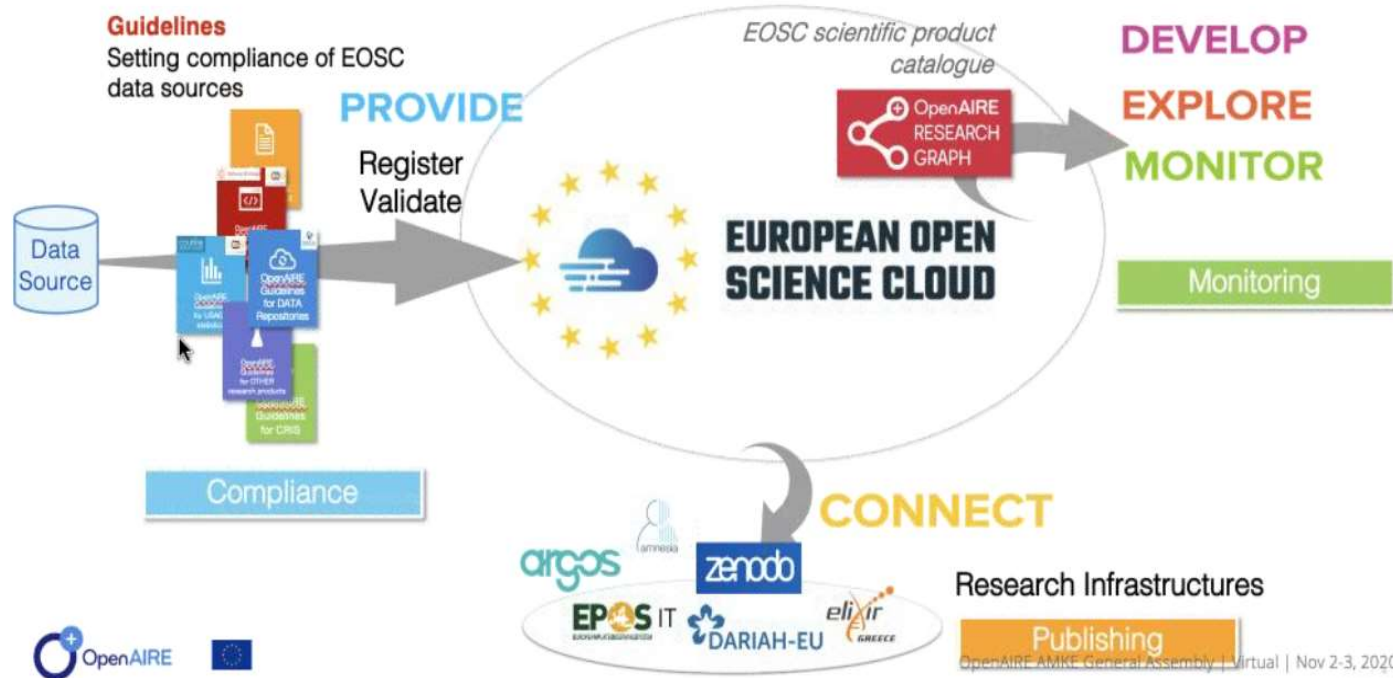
Guidelines
Setting compliance of EOSC data sources

PROVIDE
Register
Validate

Data Source

OpenAIRE Guidelines for USAGE statistics

OpenAIRE Guidelines for DATA Repositories

OpenAIRE Guidelines for OTHER research products

OpenAIRE Guidelines for CRIS

Compliance

EOSC scientific product catalogue

OpenAIRE RESEARCH GRAPH

EUROPEAN OPEN SCIENCE CLOUD

DEVELOP
EXPLORE
MONITOR

Monitoring

CONNECT

amnesia
argos
zenodo
EPOS IT
DARIAH-EU
elixir GREECE

Research Infrastructures

Publishing

OpenAIRE

OpenAIRE AMKE General Assembly | Virtual | Nov 2-3, 2020